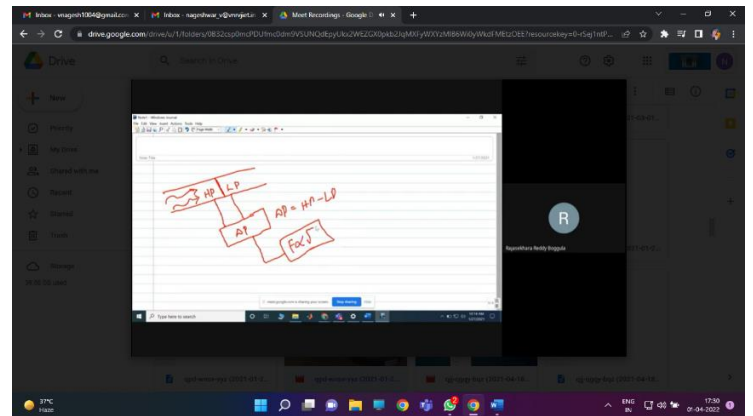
Inbox - vnagesh1004@gmail.com
Inbox - nageshwar_v@vnrvjiet.in
Meet Recordings - Google Drive
drive.google.com/drive/u/1/folders/0B32csp0mclPDUfmc0dm9VSUNQdEpyUkx2WEZGX0pkb2JqMXFyWXYzMlB6Wi0yWkdFMEtzOEE?resourcekey=0-rSaj1ntP...
Drive
Search in Drive
New
Priority
My Drive
Shared with me
Recent
Starred
Trash
Storage
Note1 - Windows Journal
File Edit View Insert Actions Tools Help
Note Title
HP
LP
AP
AP = HP - LP
$F \alpha \sqrt{}$
meet.google.com is sharing your screen.
Stop sharing
Hide
Type here to search
R
Rajasekhara Reddy Bogguda
37°C
Haze
ENG
IN
17:30
01-04-2022